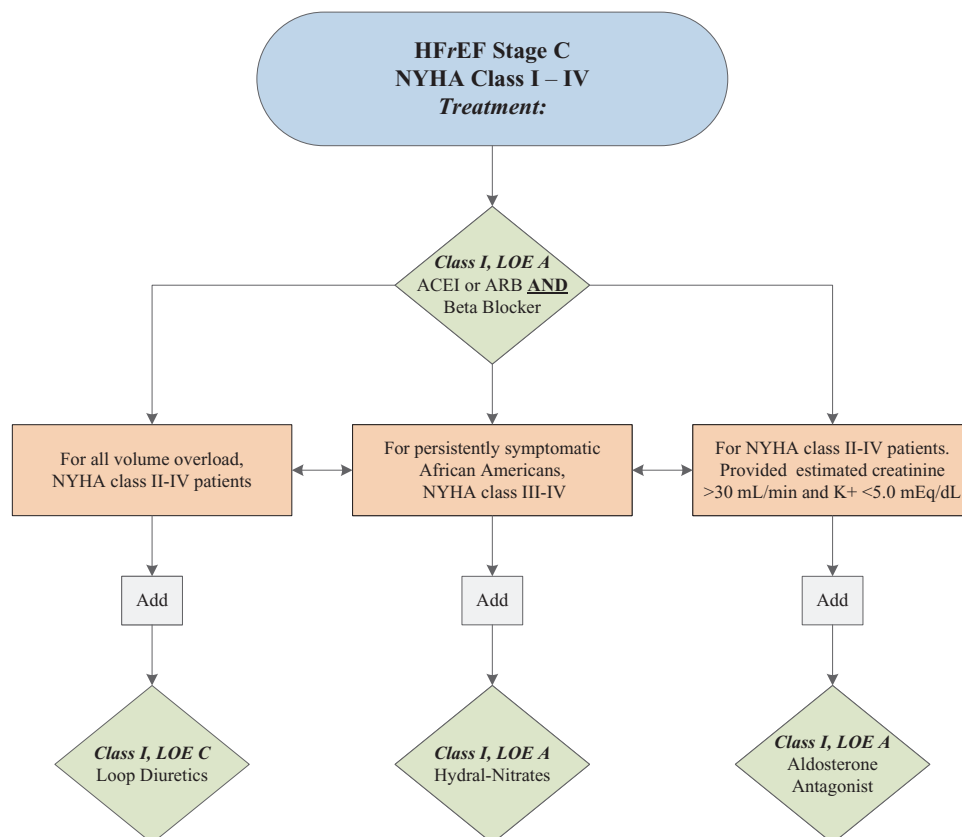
HF*r*EF Stage C
NYHA Class I – IV
*Treatment:*

*Class I, LOE A*
ACEI or ARB **AND**
Beta Blocker

For all volume overload, NYHA class II-IV patients

For persistently symptomatic African Americans, NYHA class III-IV

For NYHA class II-IV patients. Provided estimated creatinine >30 mL/min and K+ <5.0 mEq/dL

Add

Add

Add

*Class I, LOE C*
Loop Diuretics

*Class I, LOE A*
Hydral-Nitrates

*Class I, LOE A*
Aldosterone Antagonist